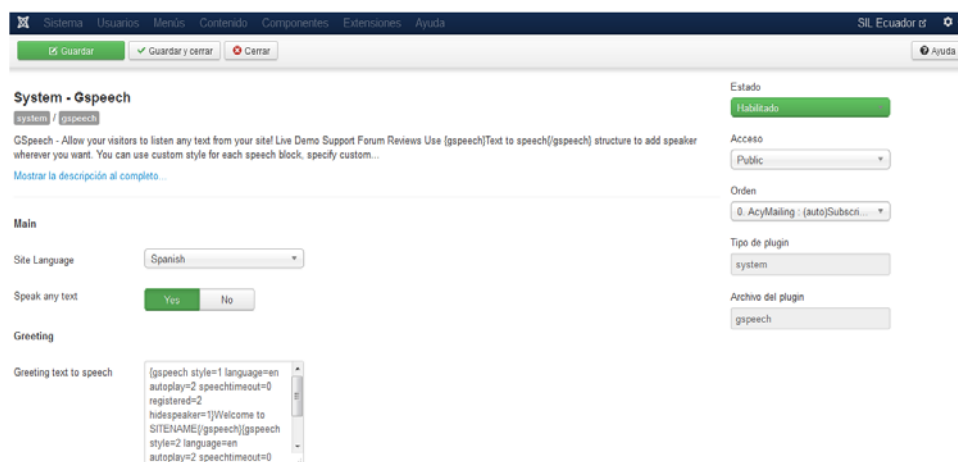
Sistema Usuarios Menús Contenido Componentes Extensiones Ayuda

SIL Ecuador

Guardar
Guardar y cerrar
Cerrar

Ayuda

System - Gspeech

system / gspeech

GSpeech - Allow your visitors to listen any text from your site! Live Demo Support Forum Reviews Use {gspeech}Text to speech{/gspeech} structure to add speaker wherever you want. You can use custom style for each speech block, specify custom...

Mostrar la descripción al completo...

Main

Site Language
Spanish

Speak any text
Yes
No

Greeting

Greeting text to speech
{gspeech style=1 language=en autoplay=2 speechtimeout=0 registered=2 hidespeaker=1}Welcome to SITENAME{/gspeech}{gspeech style=2 language=en autoplay=2 speechtimeout=0

Estado
Habilitado

Acceso
Public

Orden
0. AcyMailing : (auto)Subscri...

Tipo de plugin
system

Archivo del plugin
gspeech